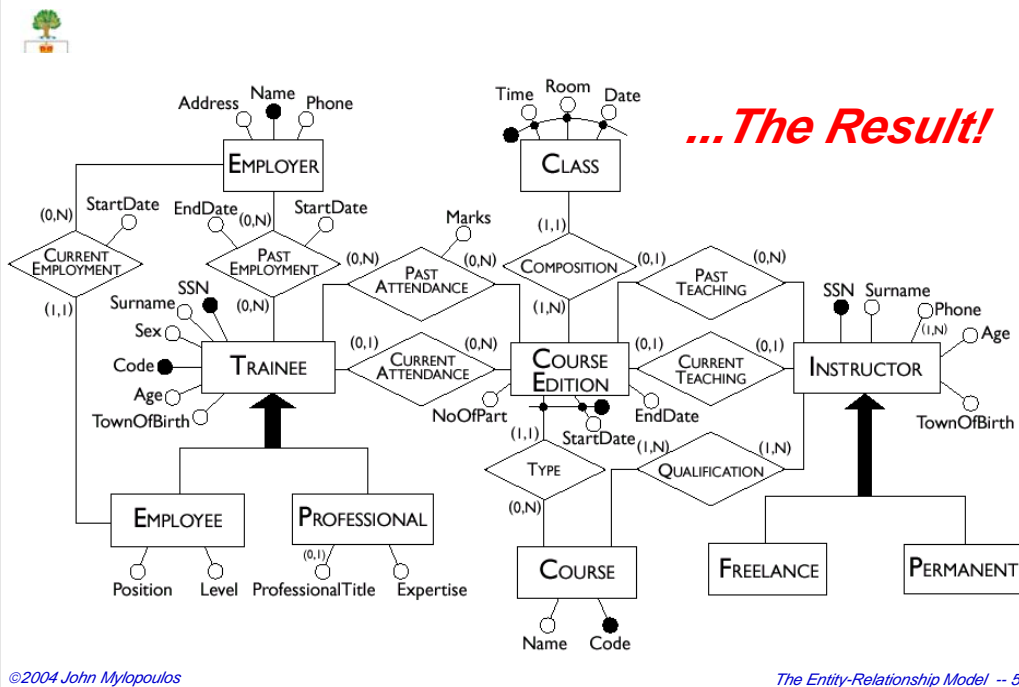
...The Result!

Address Name Phone
EMPLOYER
Time Room Date
CLASS
(0,N) StartDate EndDate (0,N) StartDate
CURRENT EMPLOYMENT
PAST EMPLOYMENT
Marks
(1,1)
(0,N) (0,N)
PAST ATTENDANCE
COMPOSITION
(0,1) (0,N)
PAST TEACHING
(1,1) Surname SSN (0,N)
(1,N)
SSN Surname Phone (1,N) Age
Sex
Code
TRAINEE
(0,1) (0,N)
CURRENT ATTENDANCE
COURSE EDITION
(0,1) (0,1)
CURRENT TEACHING
INSTRUCTOR
Age
TownOfBirth
NoOfPart EndDate
TownOfBirth
(1,1) StartDate (1,N) (1,N)
TYPE
QUALIFICATION
(0,N)
EMPLOYEE
PROFESSIONAL
(0,1)
COURSE
FREELANCE
PERMANENT
Position Level ProfessionalTitle Expertise
Name Code

©2004 John Mylopoulos
The Entity-Relationship Model -- 5